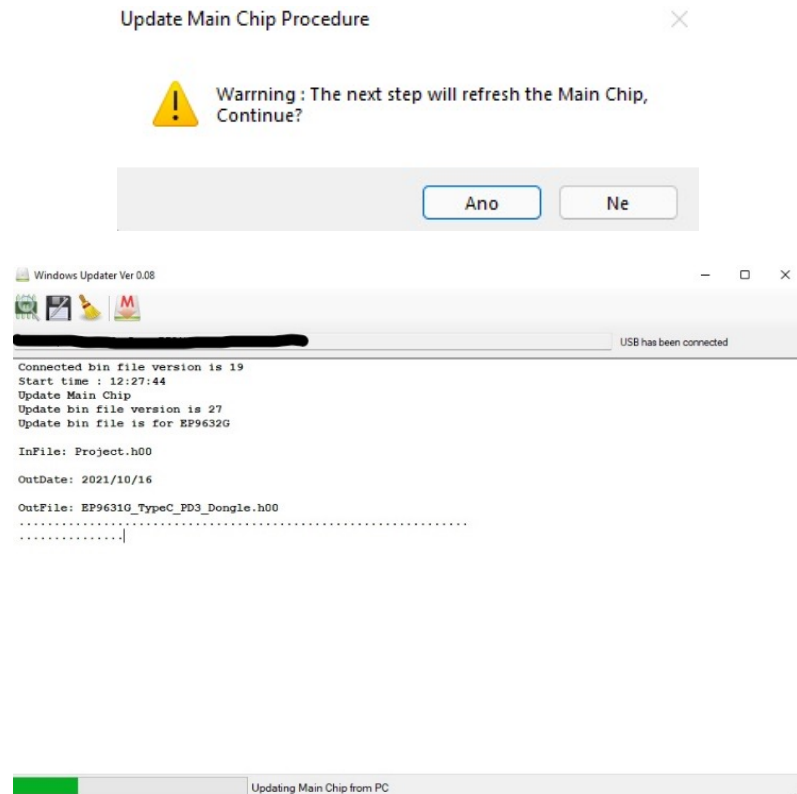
Update Main Chip Procedure

Warrning : The next step will refresh the Main Chip, Continue?

Ano

Ne

Windows Updater Ver 0.08

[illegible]

USB has been connected

Connected bin file version is 19
Start time : 12:27:44
Update Main Chip
Update bin file version is 27
Update bin file is for EP9632G

InFile: Project.h00

OutDate: 2021/10/16

OutFile: EP9631G_TypeC_PD3_Dongle.h00
...............................................................
...............

Updating Main Chip from PC